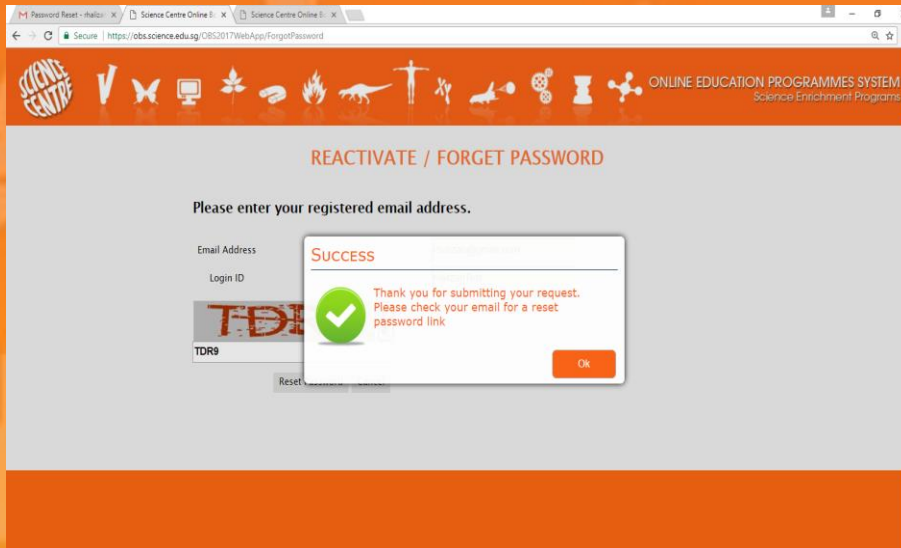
Password Reset - rhaiza × | Science Centre Online B × | Science Centre Online B ×

Secure | https://obs.science.edu.sg/OBS2017WebApp/ForgotPassword

SCIENCE CENTRE

ONLINE EDUCATION PROGRAMMES SYSTEM
Science Enrichment Programs

REACTIVATE / FORGET PASSWORD

Please enter your registered email address.

Email Address

Login ID

TDR9

Reset Password | Cancel

Success

Thank you for submitting your request. Please check your email for a reset password link

Ok